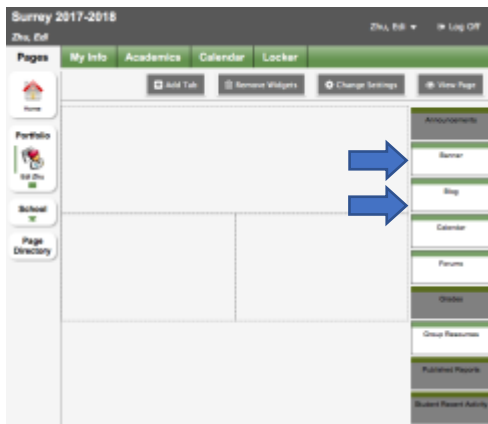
Surrey 2017-2018
Zhu, Edi

Zhu, Edi ▾ Log Off

Pages My Info Academics Calendar Locker

Add Tab Remove Widgets Change Settings View Page

Home

Portfolio

Edi Zhu

School

Page Directory

Announcements

Banner

Blog

Calendar

Forums

Grades

Group Resources

Published Reports

Student Recent Activity